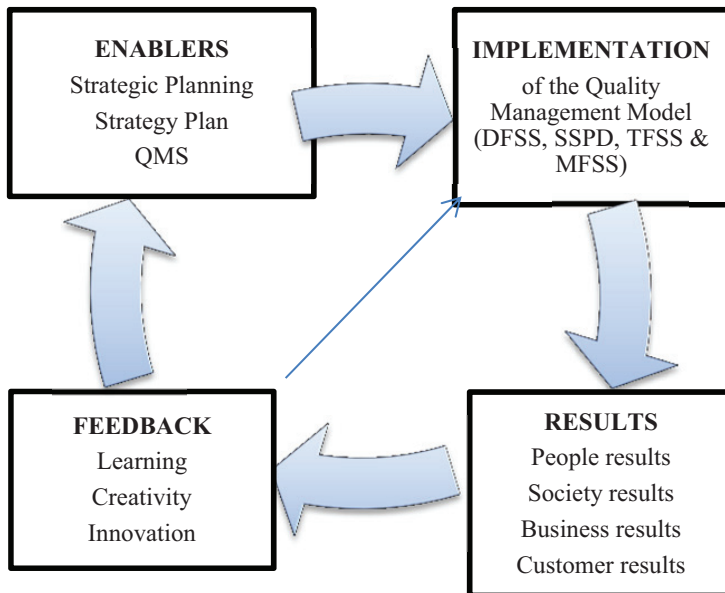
ENABLERS
Strategic Planning
Strategy Plan
QMS

IMPLEMENTATION
of the Quality Management Model (DFSS, SSPD, TFSS & MFSS)

RESULTS
People results
Society results
Business results
Customer results

FEEDBACK
Learning
Creativity
Innovation